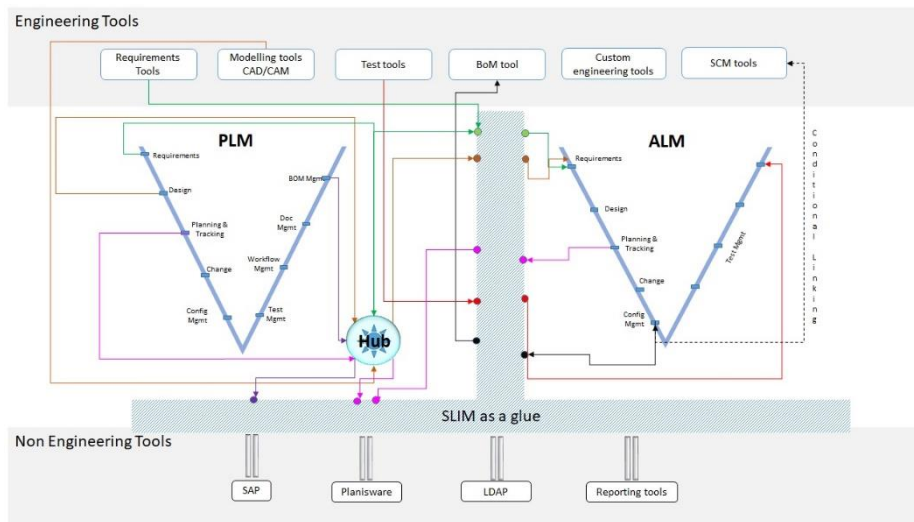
Engineering Tools

Requirements Tools

Modelling tools CAD/CAM

Test tools

BoM tool

Custom engineering tools

SCM tools

PLM

Requirements

Design

Planning & Tracking

Change

Config Mgmt

BOM Mgmt

Doc Mgmt

Workflow Mgmt

Test Mgmt

Hub

ALM

Requirements

Design

Planning & Tracking

Change

Config Mgmt

Test Mgmt

Conditional Linking

SLIM as a glue

Non Engineering Tools

SAP

Planisware

LDAP

Reporting tools